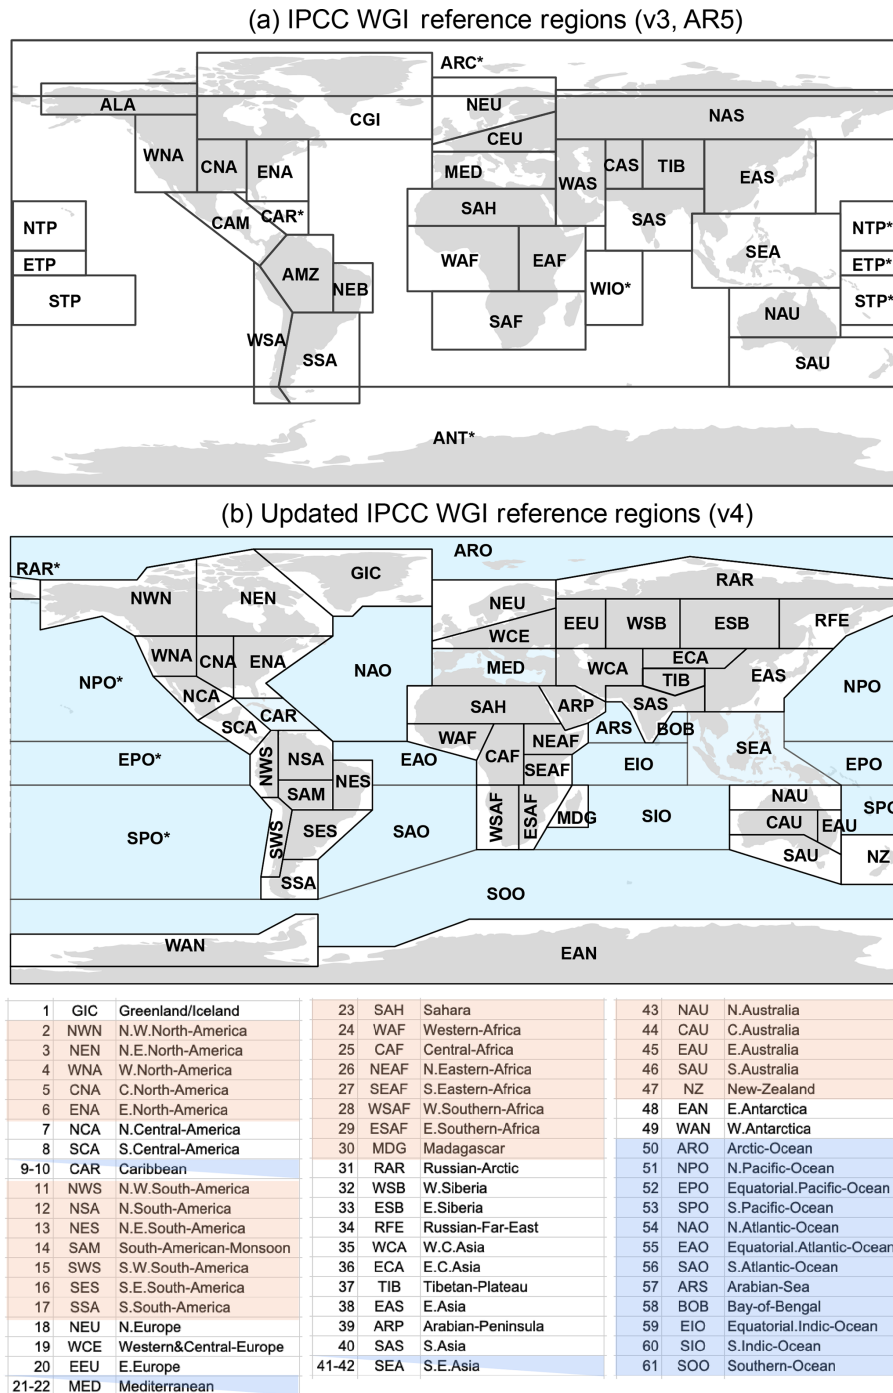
(a) IPCC WGI reference regions (v3, AR5)

ARC*
ALA
CGI
NEU
NAS
CEU
WNA
CNA
ENA
MED
CAS
TIB
WAS
EAS
SAH
CAM
CAR*
SAS
NTP
NTP*
ETP
ETP*
SEA
WAF
EAF
AMZ
STP
NEB
WIO*
STP*
NAU
SAF
WSA
SSA
SAU
ANT*

(b) Updated IPCC WGI reference regions (v4)

ARO
RAR*
GIC
RAR
NWN
NEN
NEU
EEU
WSB
ESB
RFE
WCE
WNA
CNA
ENA
NAO
MED
WCA
ECA
NPO*
EAS
NPO
TIB
NCA
SAH
ARP
SAS
CAR
SCA
ARS
BOB
WAF
NEAF
EPO*
NSA
EAO
CAF
SEA
NWS
EIO
EPO
NES
SEAF
SAM
NAU
WSAF
ESAF
SPO
MDG
SIO
SWS
CAU
EAU
SES
SAO
SPO*
SAU
NZ
SSA
SOO
WAN
EAN

| | | |
|---|---|---|
| 1 | GIC | Greenland/Iceland |
| 2 | NWN | N.W.North-America |
| 3 | NEN | N.E.North-America |
| 4 | WNA | W.North-America |
| 5 | CNA | C.North-America |
| 6 | ENA | E.North-America |
| 7 | NCA | N.Central-America |
| 8 | SCA | S.Central-America |
| 9-10 | CAR | Caribbean |
| 11 | NWS | N.W.South-America |
| 12 | NSA | N.South-America |
| 13 | NES | N.E.South-America |
| 14 | SAM | South-American-Monsoon |
| 15 | SWS | S.W.South-America |
| 16 | SES | S.E.South-America |
| 17 | SSA | S.South-America |
| 18 | NEU | N.Europe |
| 19 | WCE | Western&Central-Europe |
| 20 | EEU | E.Europe |
| 21-22 | MED | Mediterranean |

| | | |
|---|---|---|
| 23 | SAH | Sahara |
| 24 | WAF | Western-Africa |
| 25 | CAF | Central-Africa |
| 26 | NEAF | N.Eastern-Africa |
| 27 | SEAF | S.Eastern-Africa |
| 28 | WSAF | W.Southern-Africa |
| 29 | ESAF | E.Southern-Africa |
| 30 | MDG | Madagascar |
| 31 | RAR | Russian-Arctic |
| 32 | WSB | W.Siberia |
| 33 | ESB | E.Siberia |
| 34 | RFE | Russian-Far-East |
| 35 | WCA | W.C.Asia |
| 36 | ECA | E.C.Asia |
| 37 | TIB | Tibetan-Plateau |
| 38 | EAS | E.Asia |
| 39 | ARP | Arabian-Peninsula |
| 40 | SAS | S.Asia |
| 41-42 | SEA | S.E.Asia |

| | | |
|---|---|---|
| 43 | NAU | N.Australia |
| 44 | CAU | C.Australia |
| 45 | EAU | E.Australia |
| 46 | SAU | S.Australia |
| 47 | NZ | New-Zealand |
| 48 | EAN | E.Antarctica |
| 49 | WAN | W.Antarctica |
| 50 | ARO | Arctic-Ocean |
| 51 | NPO | N.Pacific-Ocean |
| 52 | EPO | Equatorial.Pacific-Ocean |
| 53 | SPO | S.Pacific-Ocean |
| 54 | NAO | N.Atlantic-Ocean |
| 55 | EAO | Equatorial.Atlantic-Ocean |
| 56 | SAO | S.Atlantic-Ocean |
| 57 | ARS | Arabian-Sea |
| 58 | BOB | Bay-of-Bengal |
| 59 | EIO | Equatorial.Indic-Ocean |
| 60 | SIO | S.Indic-Ocean |
| 61 | SOO | Southern-Ocean |